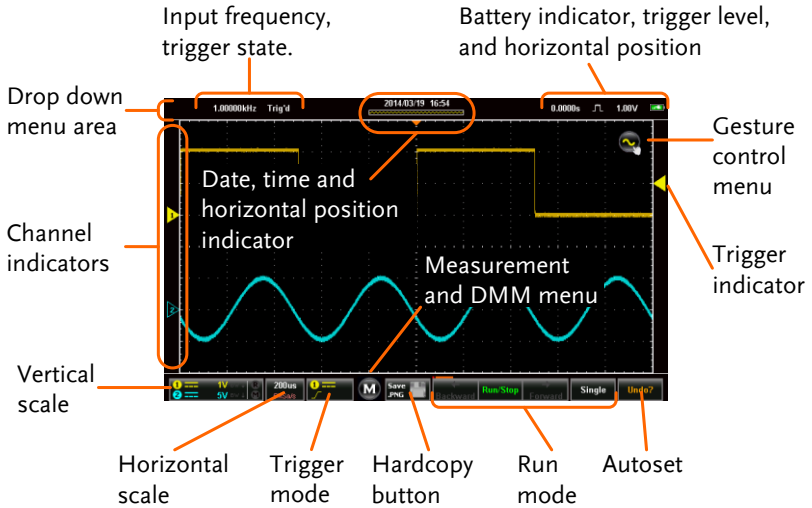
Input frequency, trigger state.

Battery indicator, trigger level, and horizontal position

Drop down menu area

1.00000kHz Trig'd

2014/03/19 16:54

0.0000s 1.00V

Gesture control menu

Date, time and horizontal position indicator

Channel indicators

Trigger indicator

Measurement and DMM menu

Vertical scale

1V
5V

200us

M

Save .PNG

Backward

Run/Stop

Forward

Single

Undo?

Horizontal scale

Trigger mode

Hardcopy button

Run mode

Autoset